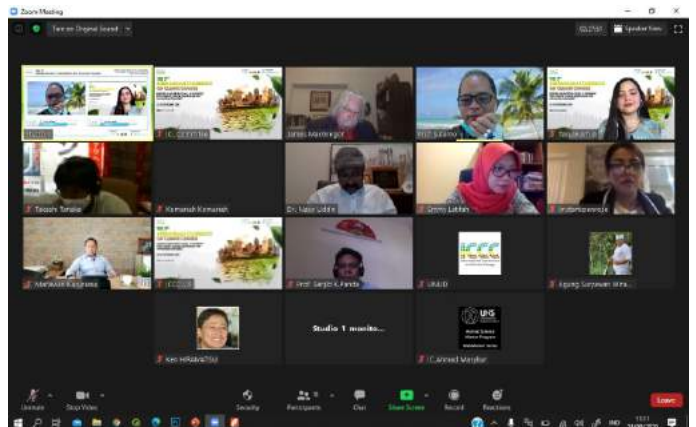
Zoom Meeting

Turn on Original Sound

Speaker View

James Mantengen

Takashi Tomita

Kamanah Kamanah

Dr. Nasir Uddin

Emmy Lubis

ICCC

Prof. Sanjib K. Panda

UNUD

Ngurah Suryawan

Keni Hidaka

Studio 1 monito...

UHS

C. Ahmed Mayilian

Unmute

Stop Video

Security

Participants

Chat

Share Screen

Record

Reactions

Leave